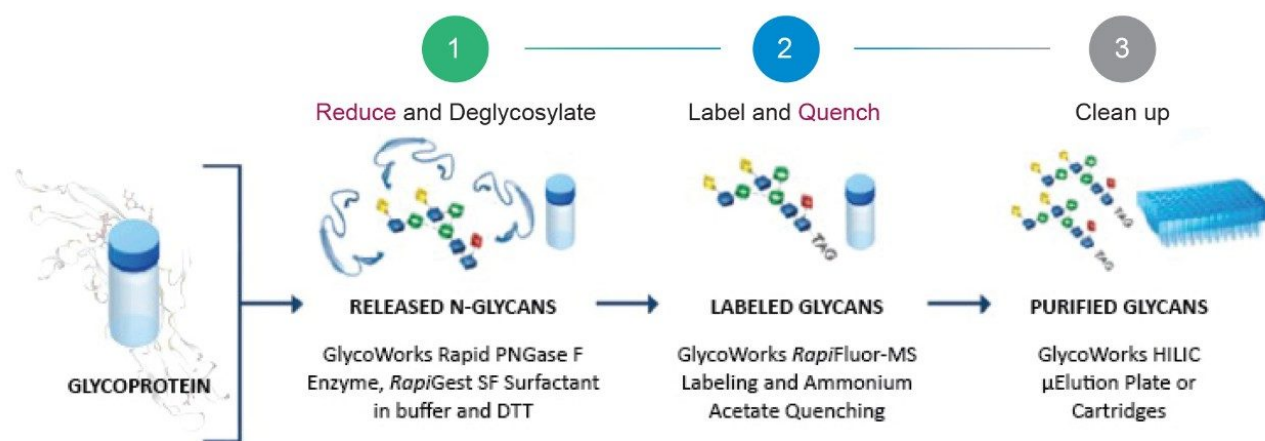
1

2

3

Reduce and Deglycosylate

Label and Quench

Clean up

GLYCOPROTEIN

TAG

TAG

TAG

RELEASED N-GLYCANS

GlycoWorks Rapid PNGase F Enzyme, RapiGest SF Surfactant in buffer and DTT

LABELED GLYCANS

GlycoWorks RapiFluor-MS Labeling and Ammonium Acetate Quenching

PURIFIED GLYCANS

GlycoWorks HILIC µElution Plate or Cartridges